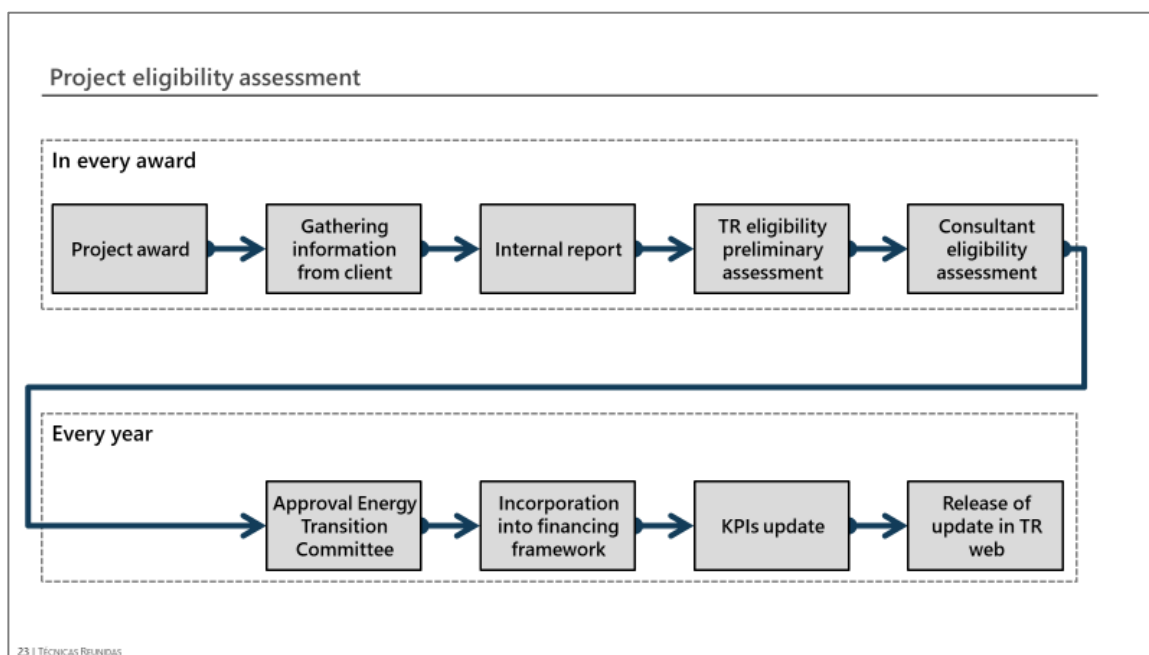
Project eligibility assessment

In every award

Project award

Gathering information from client

Internal report

TR eligibility preliminary assessment

Consultant eligibility assessment

Every year

Approval Energy Transition Committee

Incorporation into financing framework

KPIs update

Release of update in TR web

23 | TÉCNICAS REUNIDAS